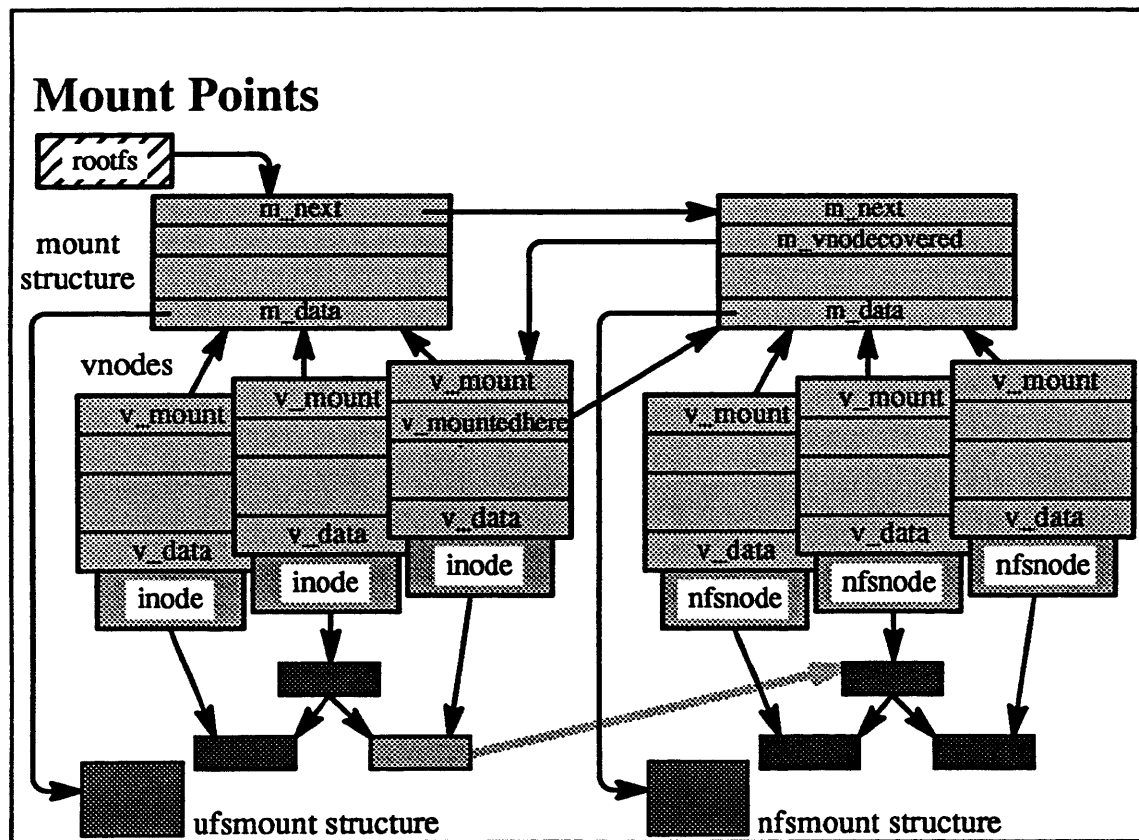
Mount Points

rootfs

m_next

mount structure

m_data

vnodes

v_mount

v_data

inode

v_mount

v_data

inode

v_mount

v_mountedhere

v_data

inode

ufsmount structure

m_next

m_vnodecovered

m_data

v_mount

v_data

nfsnode

v_mount

v_data

nfsnode

v_mount

v_data

nfsnode

nfsmount structure